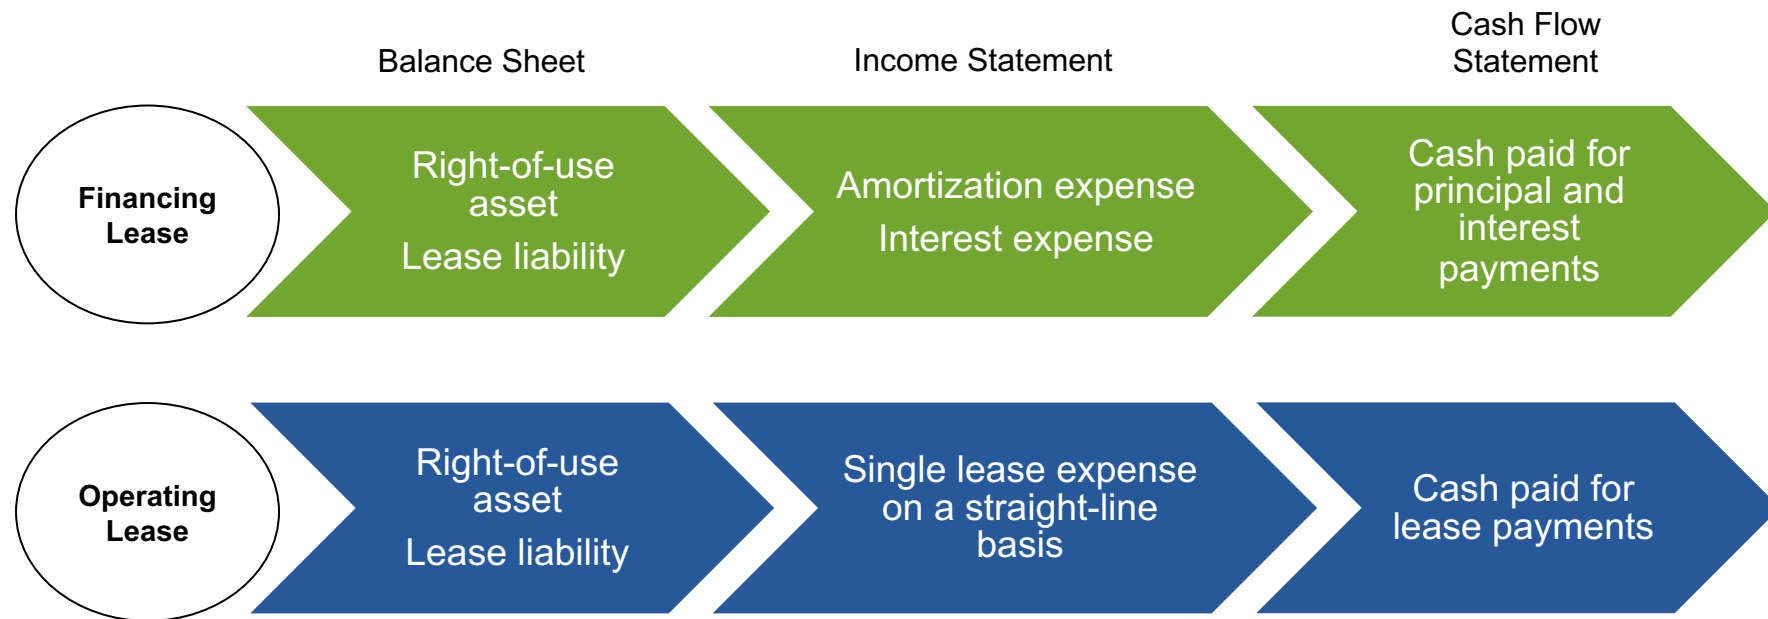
Balance Sheet

Income Statement

Cash Flow Statement

Financing Lease

Right-of-use asset

Lease liability

Amortization expense

Interest expense

Cash paid for principal and interest payments

Operating Lease

Right-of-use asset

Lease liability

Single lease expense on a straight-line basis

Cash paid for lease payments